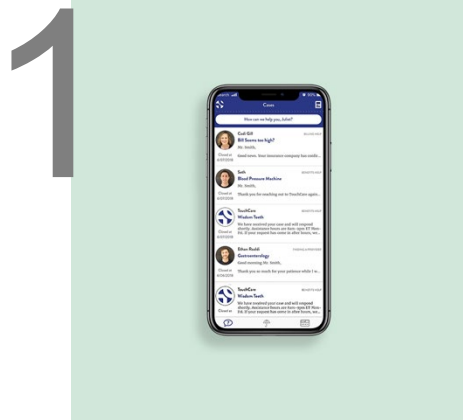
1

Cases

How can we help you, John?

Gail Gill
Bill Scores too high?
Mr. Smith,
Good news. Your insurance company has confir...
Closed on 6/07/2018

Seth
Blood Pressure Machine
Mr. Smith,
Thank you for reaching out to TouchCare again...
Closed on 6/07/2018

TouchCare
Wisdom Teeth
We have received your case and will respond shortly. Assistance hours are 8am–6pm ET Mon–Fri. If your request has come in after hours, we...
Closed on 6/07/2018

Ethan Budd
Gastroenterology
Good morning Mr. Smith,
Thank you so much for your patience while I s...
Closed on 6/08/2018

TouchCare
Wisdom Teeth
We have received your case and will respond shortly. Assistance hours are 8am–6pm ET Mon–Fri. If your request has come in after hours, we...
Closed on